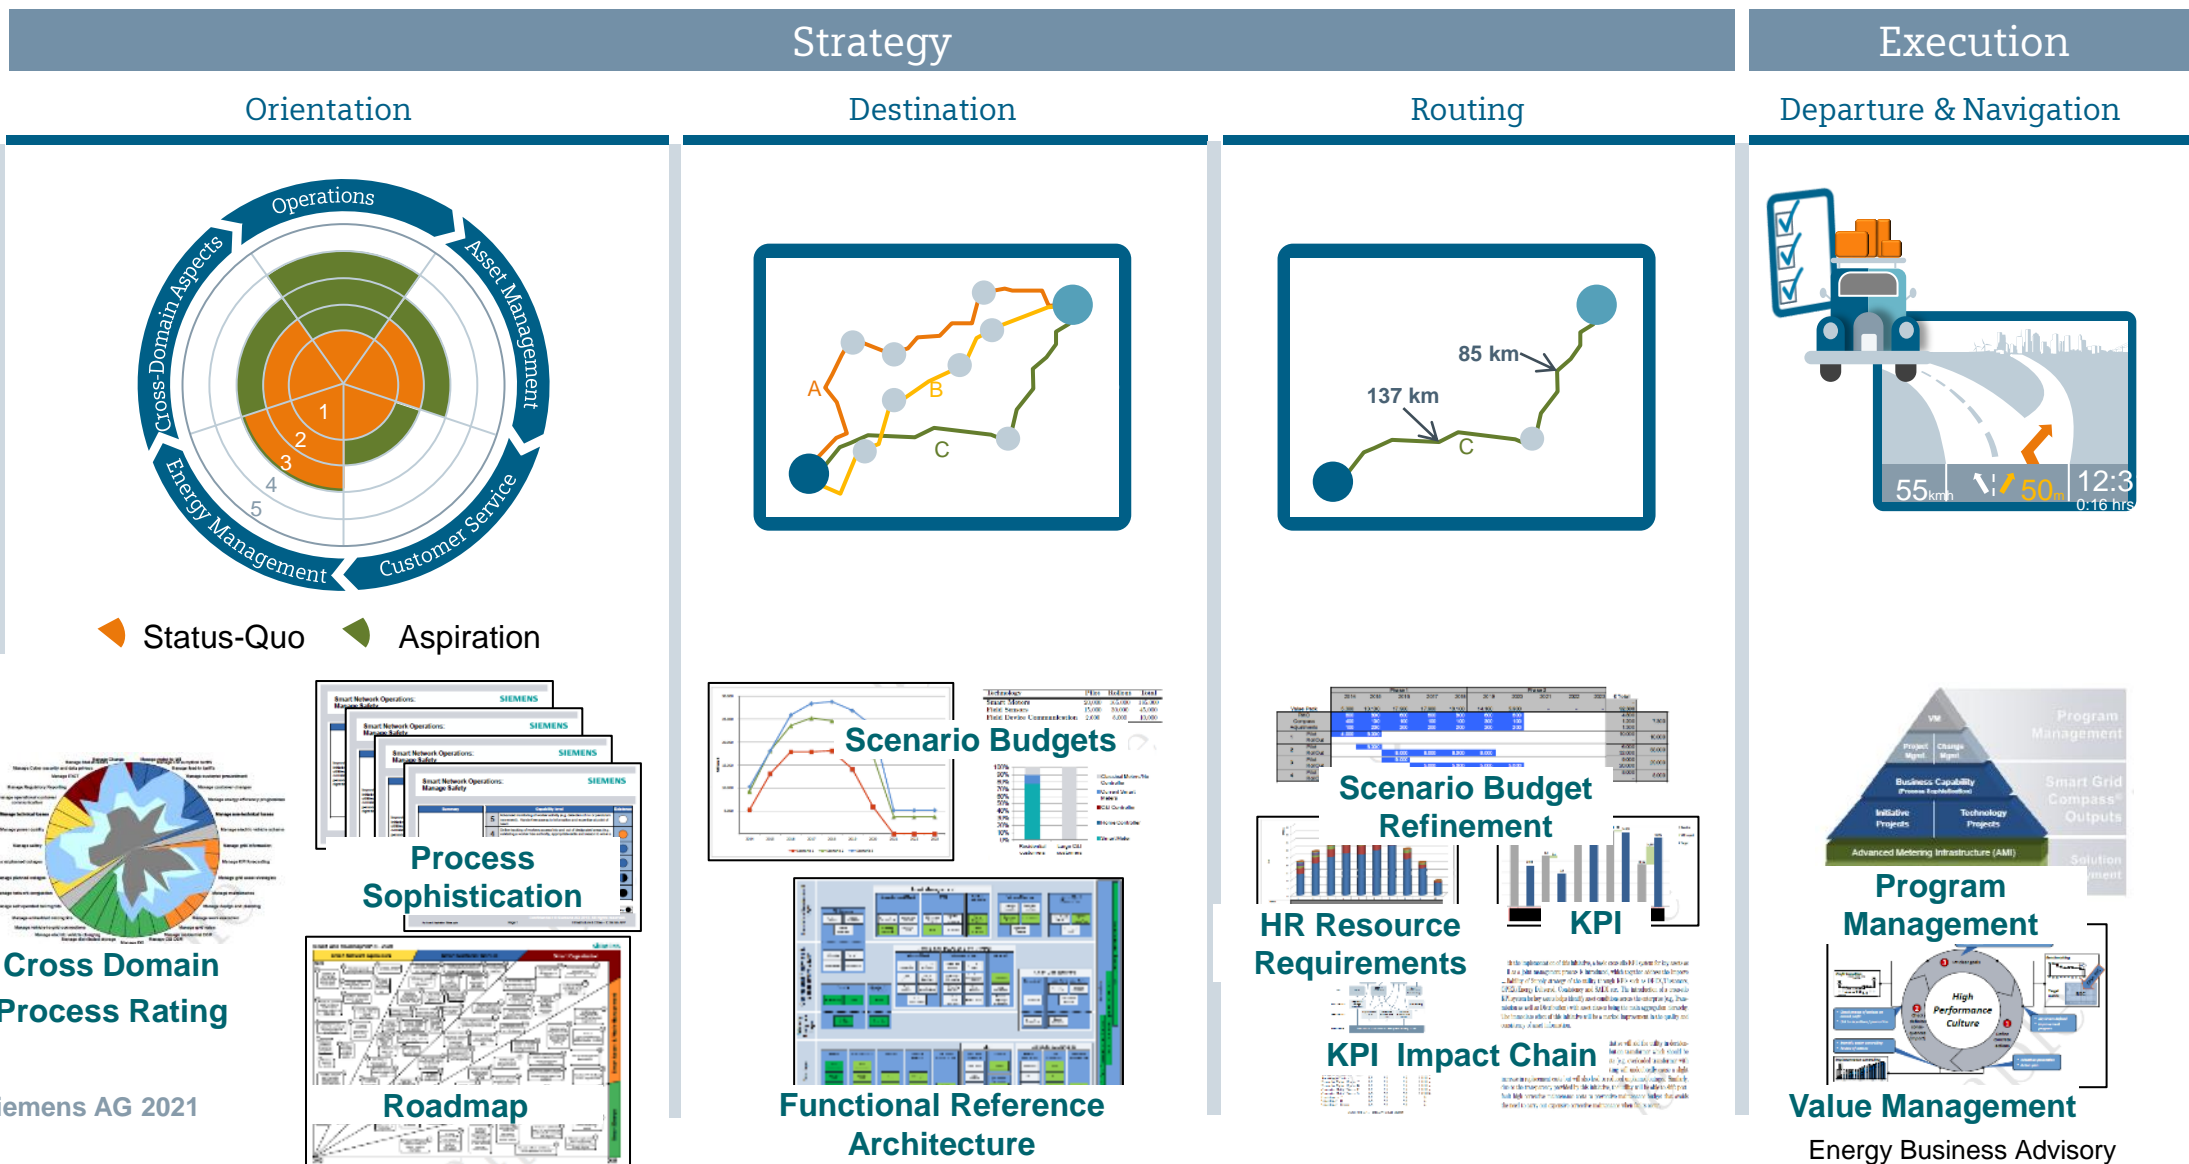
Strategy

Execution

Orientation

Destination

Routing

Departure & Navigation

Operations

Asset Management

Customer Service

Energy Management

Cross-Domain Aspects

1
2
3
4
5

Status-Quo

Aspiration

A
B
C

85 km
137 km
C

55 km/h
50 m
12:3
0:16 hrs

Cross Domain Process Rating

Process Sophistication

Roadmap

Scenario Budgets

Functional Reference Architecture

Scenario Budget Refinement

HR Resource Requirements

KPI

KPI Impact Chain

Program Management

Smart Grid Compass® Outputs

Solution

Advanced Metering Infrastructure (AMI)

High Performance Culture

Value Management

iemens AG 2021

Energy Business Advisory